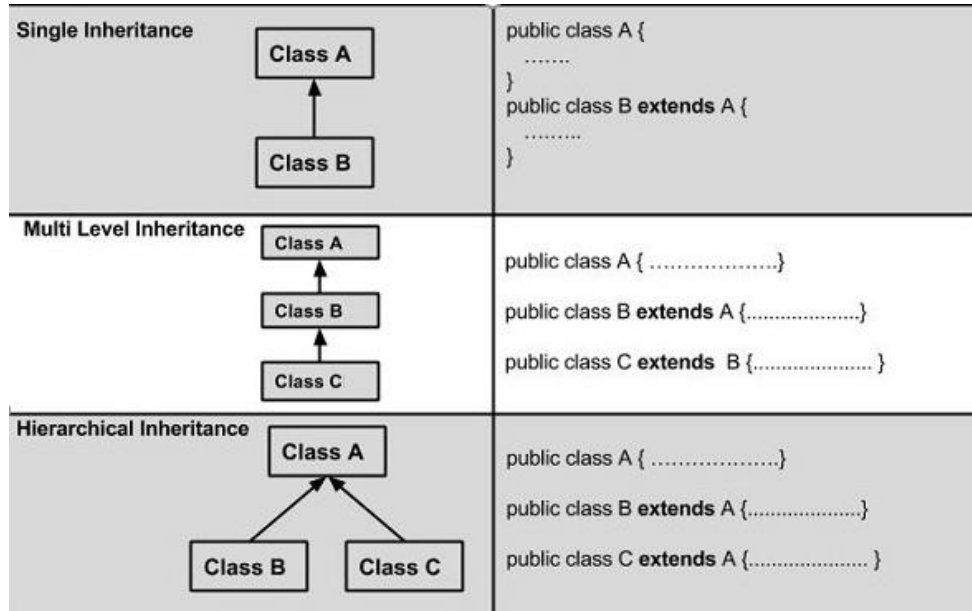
| | |
|---|---|
| Single Inheritance<br>Class A<br>Class B | public class A {<br>……..<br>}<br>public class B **extends** A {<br>………<br>} |
| Multi Level Inheritance<br>Class A<br>Class B<br>Class C | public class A { ……………….}<br>public class B **extends** A {……………….}<br>public class C **extends** B {………………. } |
| Hierarchical Inheritance<br>Class A<br>Class B Class C | public class A { ……………….}<br>public class B **extends** A {……………….}<br>public class C **extends** A {………………. } |